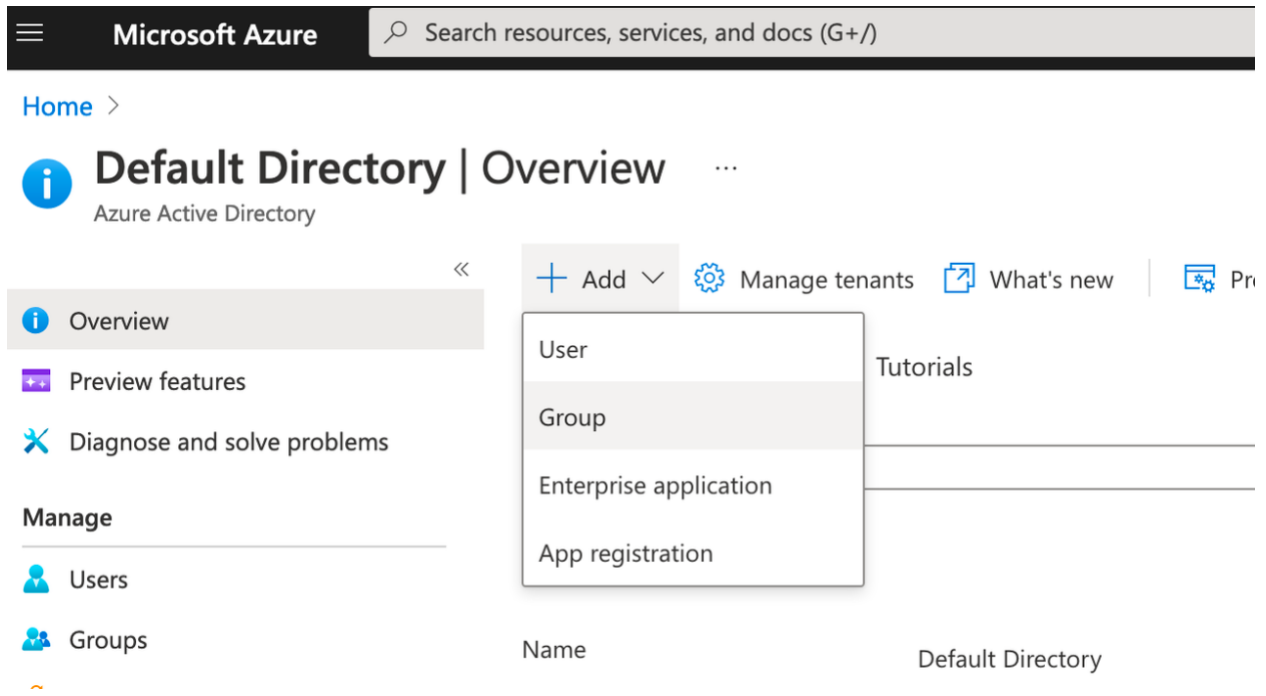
Microsoft Azure

Search resources, services, and docs (G+/)

Home >

Default Directory | Overview ...

Azure Active Directory

«

+ Add

Manage tenants

What's new

Pr

Overview

Preview features

Diagnose and solve problems

Manage

Users

Groups

User

Group

Enterprise application

App registration

Tutorials

Name

Default Directory